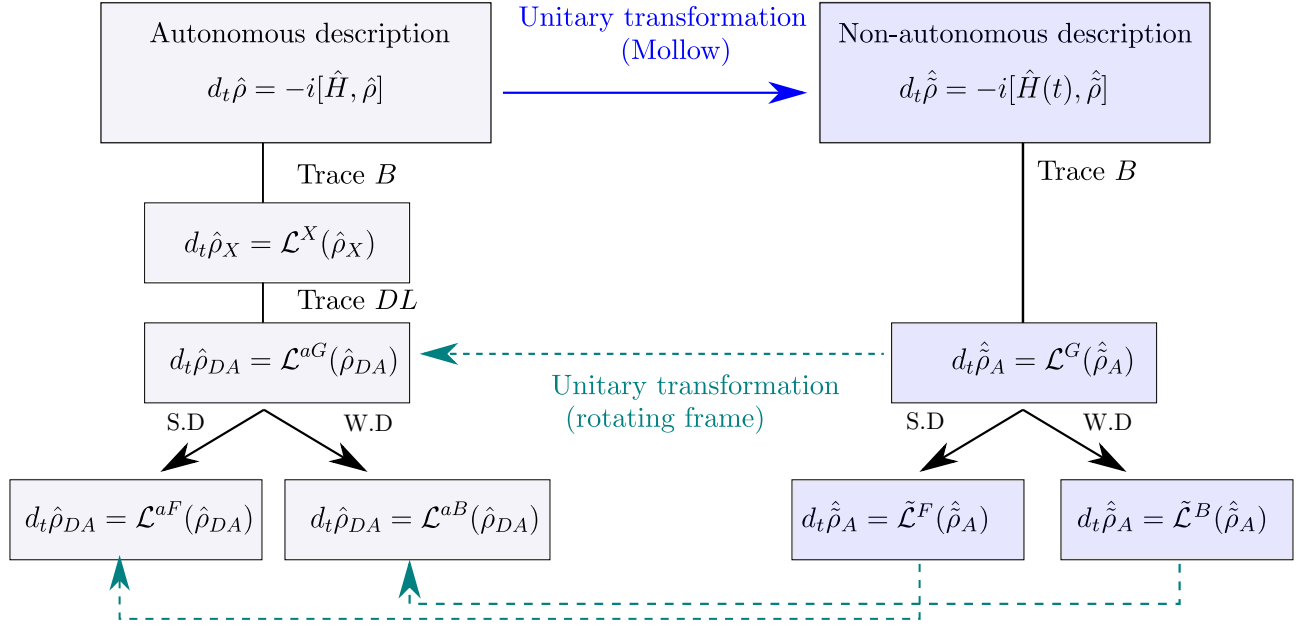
Autonomous description

$d_t\hat{\rho} = -i[\hat{H}, \hat{\rho}]$

Unitary transformation (Mollow)

Non-autonomous description

$d_t\hat{\tilde{\rho}} = -i[\hat{H}(t), \hat{\tilde{\rho}}]$

Trace $B$

Trace $B$

$d_t\hat{\rho}_X = \mathcal{L}^X(\hat{\rho}_X)$

Trace $DL$

$d_t\hat{\rho}_{DA} = \mathcal{L}^{aG}(\hat{\rho}_{DA})$

Unitary transformation (rotating frame)

$d_t\hat{\tilde{\rho}}_A = \mathcal{L}^G(\hat{\tilde{\rho}}_A)$

S.D

W.D

S.D

W.D

$d_t\hat{\rho}_{DA} = \mathcal{L}^{aF}(\hat{\rho}_{DA})$

$d_t\hat{\rho}_{DA} = \mathcal{L}^{aB}(\hat{\rho}_{DA})$

$d_t\hat{\tilde{\rho}}_A = \tilde{\mathcal{L}}^F(\hat{\tilde{\rho}}_A)$

$d_t\hat{\tilde{\rho}}_A = \tilde{\mathcal{L}}^B(\hat{\tilde{\rho}}_A)$